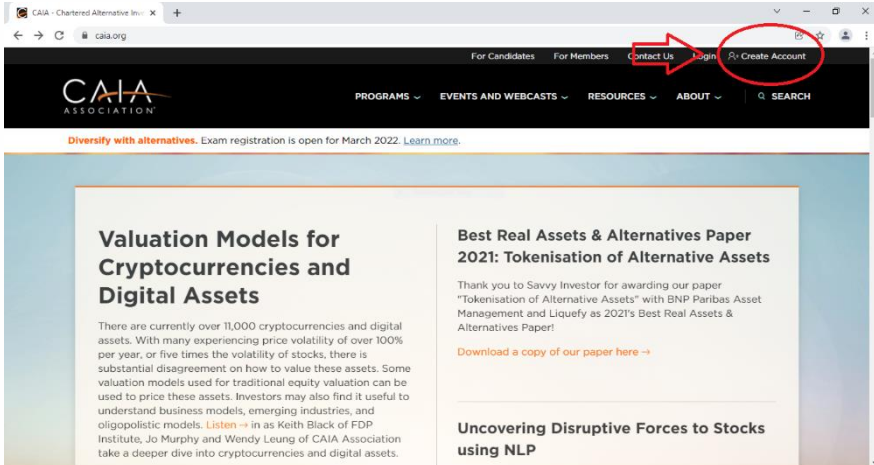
CAIA - Chartered Alternative Inv ×

caia.org

For Candidates For Members Contact Us Login Create Account

CAIA ASSOCIATION

PROGRAMS EVENTS AND WEBCASTS RESOURCES ABOUT SEARCH

Diversify with alternatives. Exam registration is open for March 2022. Learn more.

Valuation Models for Cryptocurrencies and Digital Assets

There are currently over 11,000 cryptocurrencies and digital assets. With many experiencing price volatility of over 100% per year, or five times the volatility of stocks, there is substantial disagreement on how to value these assets. Some valuation models used for traditional equity valuation can be used to price these assets. Investors may also find it useful to understand business models, emerging industries, and oligopolistic models. Listen → in as Keith Black of FDP Institute, Jo Murphy and Wendy Leung of CAIA Association take a deeper dive into cryptocurrencies and digital assets.

Best Real Assets & Alternatives Paper 2021: Tokenisation of Alternative Assets

Thank you to Savvy Investor for awarding our paper "Tokenisation of Alternative Assets" with BNP Paribas Asset Management and Liquefy as 2021's Best Real Assets & Alternatives Paper!

Download a copy of our paper here →

Uncovering Disruptive Forces to Stocks using NLP